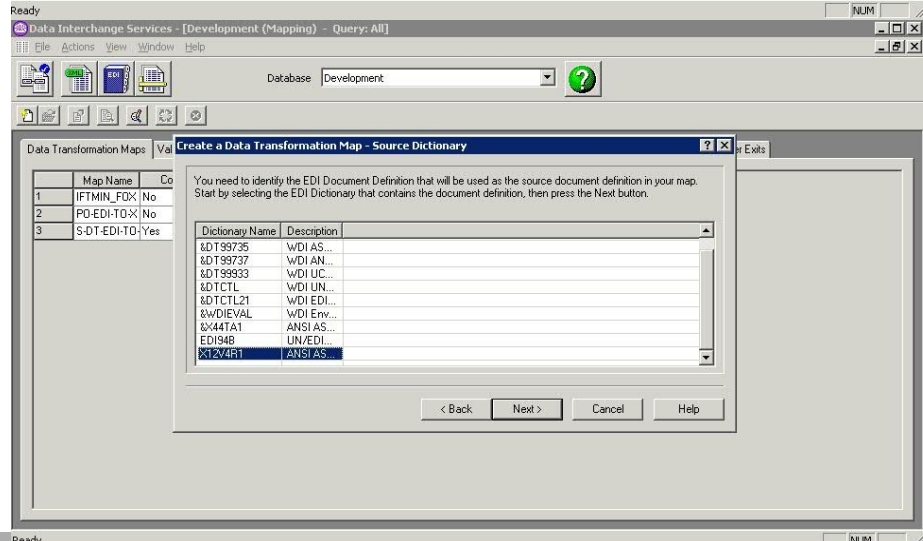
Ready NUM

Data Interchange Services - [Development (Mapping) - Query: All]

File Actions View Window Help

EDI

Database Development

?

Data Transformation Maps Val

r Exits

| | Map Name | Co |
|---|---|---|
| 1 | IFTMIN_FOX | No |
| 2 | PO-EDI-TO-X | No |
| 3 | S-DT-EDI-TO- | Yes |

Create a Data Transformation Map - Source Dictionary

You need to identify the EDI Document Definition that will be used as the source document definition in your map. Start by selecting the EDI Dictionary that contains the document definition, then press the Next button.

| Dictionary Name | Description |
|---|---|
| &DT99735 | WDI AS... |
| &DT99737 | WDI AN... |
| &DT99933 | WDI UC... |
| &DTCTL | WDI UN... |
| &DTCTL21 | WDI EDI... |
| &WDIEVAL | WDI Env... |
| &X44TA1 | ANSI AS... |
| EDI94B | UN/EDI... |
| X12V4R1 | ANSI AS... |

< Back Next > Cancel Help

Ready NUM